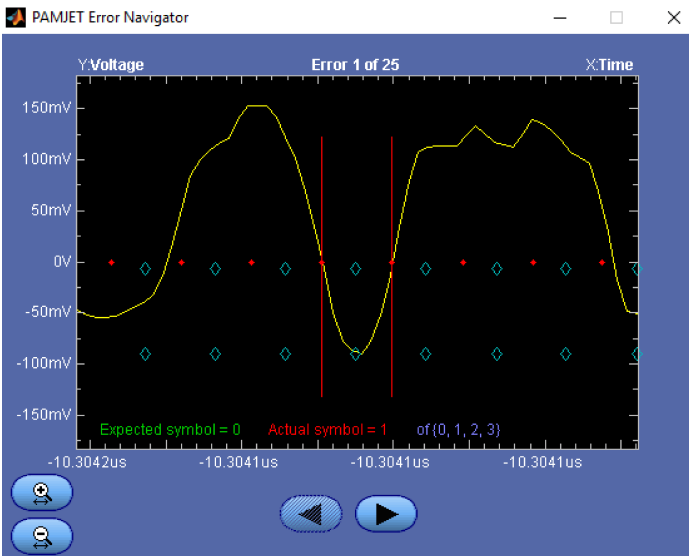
PAMJET Error Navigator

Y:Voltage

Error 1 of 25

X:Time

150mV

100mV

50mV

0V

-50mV

-100mV

-150mV

Expected symbol = 0

Actual symbol = 1

of {0, 1, 2, 3}

-10.3042us

-10.3041us

-10.3041us

-10.3041us